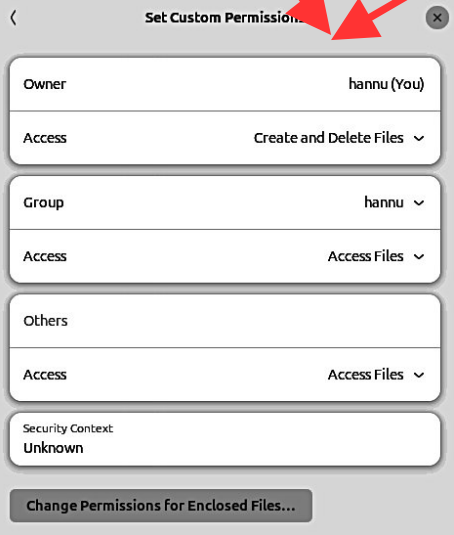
Set Custom Permissions

Owner hannu (You)

Access Create and Delete Files

Group hannu

Access Access Files

Others

Access Access Files

Security Context
Unknown

Change Permissions for Enclosed Files...